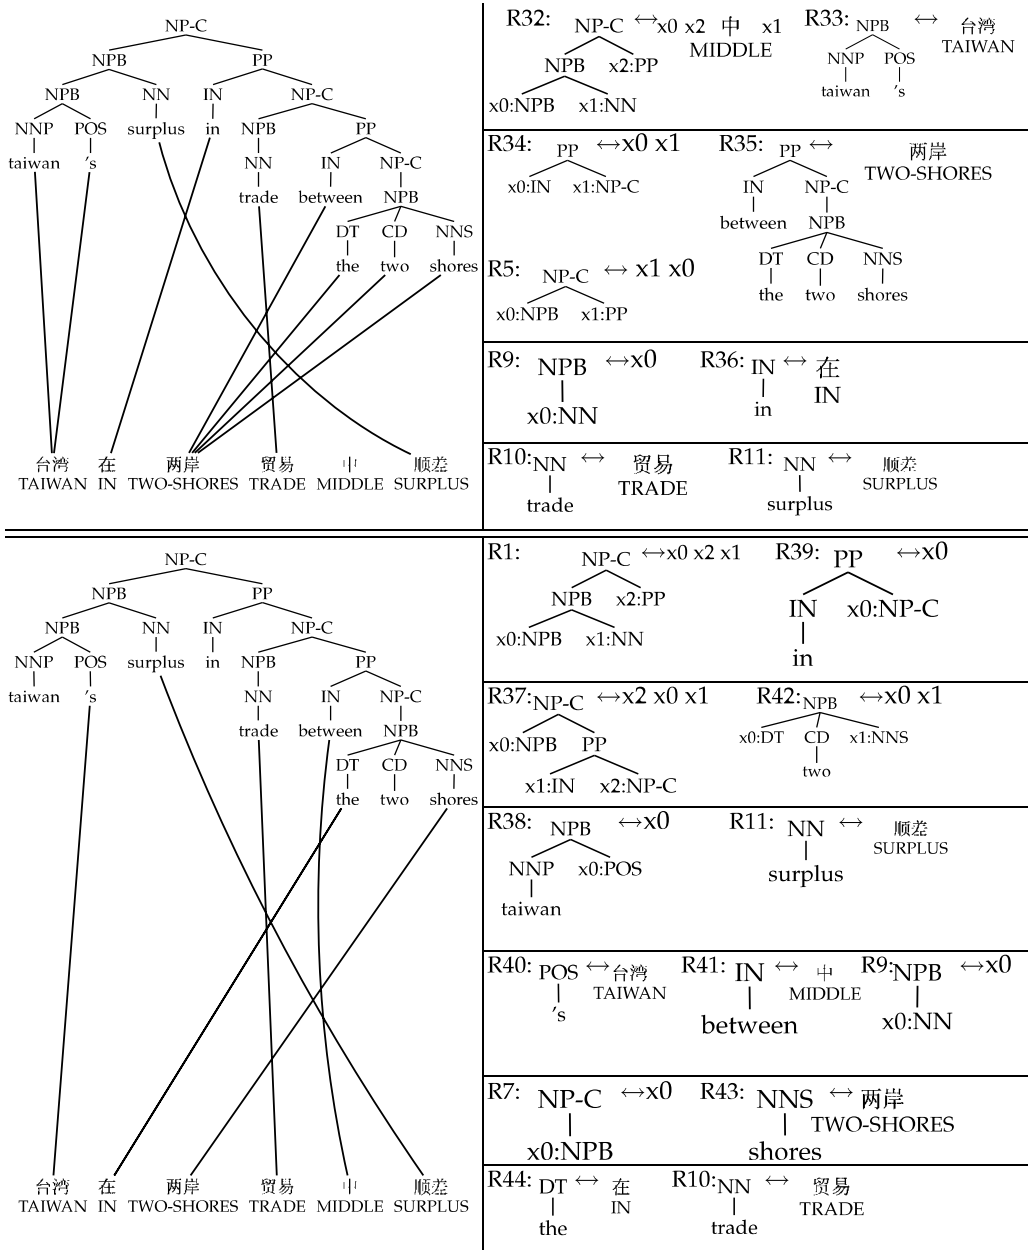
NP-C
NPB PP
NPB NN IN NP-C
NNP POS surplus in NPB PP
taiwan 's NN IN NP-C
trade between NPB
DT CD NNS
the two shores

台湾 TAIWAN 在 IN 两岸 TWO-SHORES 贸易 TRADE 中 MIDDLE 顺差 SURPLUS

R32: NP-C NPB x2:PP x0:NPB x1:NN $\leftrightarrow$x0 x2 中 MIDDLE x1
R33: NPB NNP POS taiwan 's $\leftrightarrow$ 台湾 TAIWAN

R34: PP x0:IN x1:NP-C $\leftrightarrow$x0 x1
R35: PP IN NP-C between NPB DT CD NNS the two shores $\leftrightarrow$ 两岸 TWO-SHORES

R5: NP-C x0:NPB x1:PP $\leftrightarrow$ x1 x0

R9: NPB x0:NN $\leftrightarrow$x0
R36: IN in $\leftrightarrow$ 在 IN

R10: NN trade $\leftrightarrow$ 贸易 TRADE
R11: NN surplus $\leftrightarrow$ 顺差 SURPLUS

NP-C
NPB PP
NPB NN IN NP-C
NNP POS surplus in NPB PP
taiwan 's NN IN NP-C
trade between NPB
DT CD NNS
the two shores

台湾 TAIWAN 在 IN 两岸 TWO-SHORES 贸易 TRADE 中 MIDDLE 顺差 SURPLUS

R1: NP-C NPB x2:PP x0:NPB x1:NN $\leftrightarrow$x0 x2 x1
R39: PP IN x0:NP-C in $\leftrightarrow$x0

R37: NP-C x0:NPB PP x1:IN x2:NP-C $\leftrightarrow$x2 x0 x1
R42: NPB x0:DT CD x1:NNS two $\leftrightarrow$x0 x1

R38: NPB NNP x0:POS taiwan $\leftrightarrow$x0
R11: NN surplus $\leftrightarrow$ 顺差 SURPLUS

R40: POS 's $\leftrightarrow$台湾 TAIWAN
R41: IN between $\leftrightarrow$ 中 MIDDLE
R9: NPB x0:NN $\leftrightarrow$x0

R7: NP-C x0:NPB $\leftrightarrow$x0
R43: NNS shores $\leftrightarrow$ 两岸 TWO-SHORES

R44: DT the $\leftrightarrow$ 在 IN
R10: NN trade $\leftrightarrow$ 贸易 TRADE